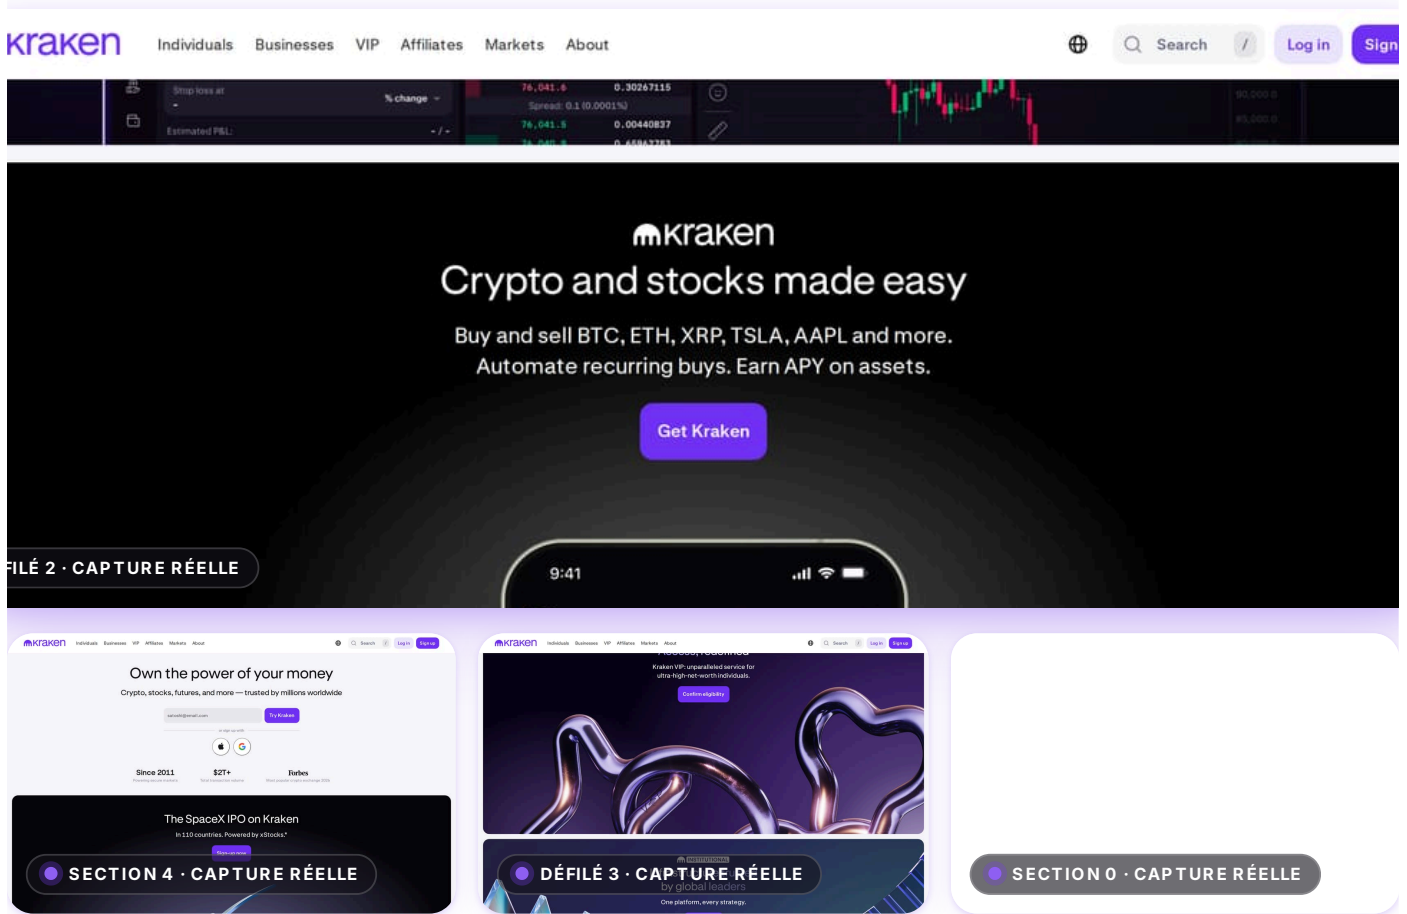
kraken Individuals Businesses VIP Affiliates Markets About Search / Log in Sign

Stop loss at % change
Estimated P&L -/-
76,041.6 0.30267115
Spread: 0.1 (0.0001%)
76,041.5 0.00440837

kraken
Crypto and stocks made easy
Buy and sell BTC, ETH, XRP, TSLA, AAPL and more.
Automate recurring buys. Earn APY on assets.
Get Kraken

FILÉ 2 · CAPTURE RÉELLE
9:41

kraken Individuals Businesses VIP Affiliates Markets About Search Log in Sign up
Own the power of your money
Crypto, stocks, futures, and more — trusted by millions worldwide
Try Kraken
Since 2011 $2T+ Forbes
The SpaceX IPO on Kraken
In 110 countries. Powered by xStocks.*
Sign up now
SECTION 4 · CAPTURE RÉELLE

kraken Individuals Businesses VIP Affiliates Markets About Search Log in Sign up
Kraken VIP: unparalleled service for ultra-high-net-worth individuals.
Confirm eligibility
DÉFILÉ 3 · CAPTURE RÉELLE
INSTITUTIONAL
by global leaders
One platform, every strategy.

SECTION 0 · CAPTURE RÉELLE